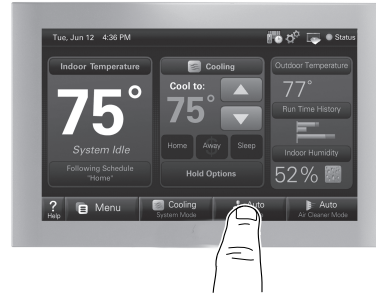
Tue, Jun 12 4:36 PM

Status

Indoor Temperature

75°

System Idle

Following Schedule "Home"

Cooling

Cool to:

75°

Home

Away

Sleep

Hold Options

Outdoor Temperature

77°

Run Time History

Indoor Humidity

52%

?
Help

Menu

Cooling
System Mode

Auto

Auto
Air Cleaner Mode